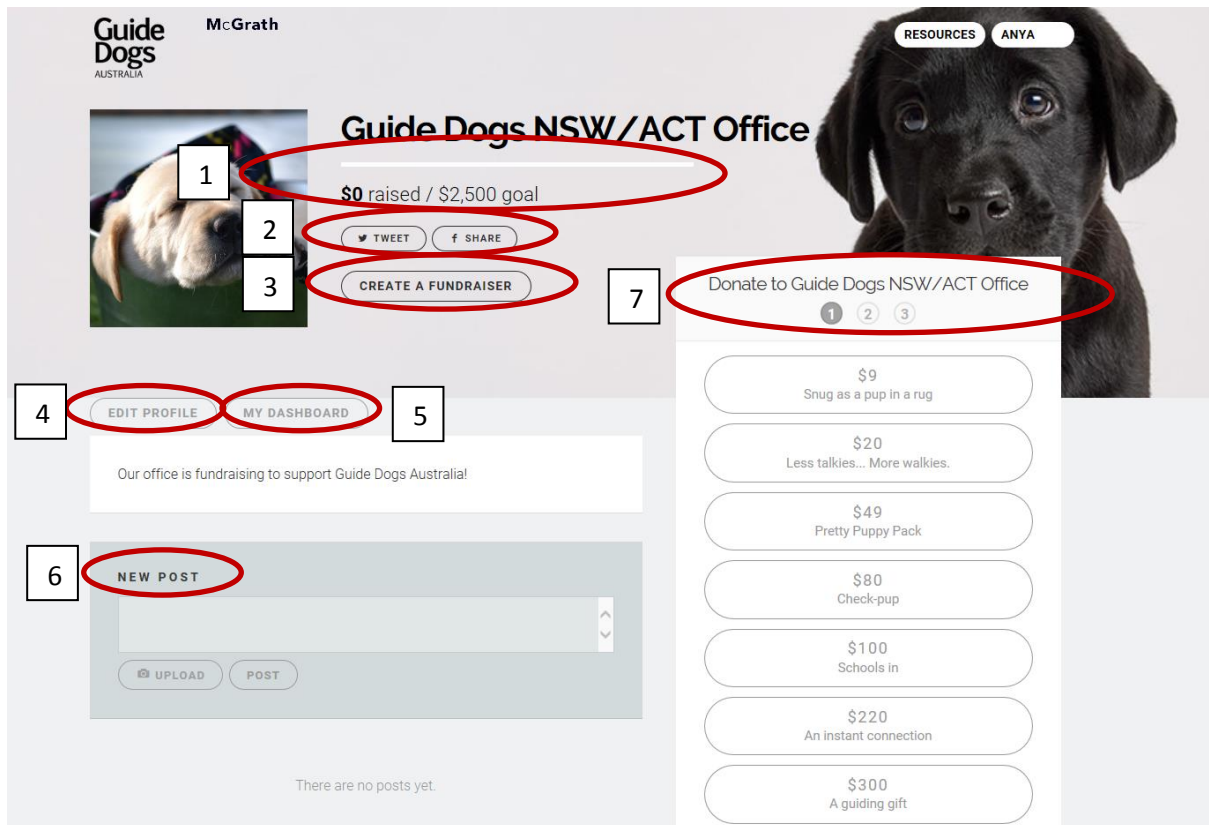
Guide Dogs AUSTRALIA

McGrath

RESOURCES ANYA

Guide Dogs NSW/ACT Office

1

$0 raised / $2,500 goal

2

TWEET SHARE

3

CREATE A FUNDRAISER

7

Donate to Guide Dogs NSW/ACT Office

1 2 3

4

EDIT PROFILE

MY DASHBOARD

5

Our office is fundraising to support Guide Dogs Australia!

6

NEW POST

UPLOAD POST

There are no posts yet.

$9
Snug as a pup in a rug

$20
Less talkies... More walkies.

$49
Pretty Puppy Pack

$80
Check-pup

$100
Schools in

$220
An instant connection

$300
A guiding gift